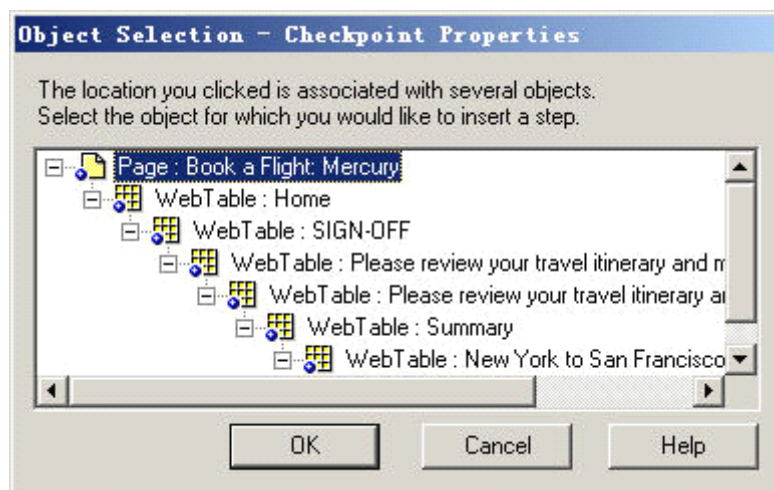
Object Selection - Checkpoint Properties

The location you clicked is associated with several objects. Select the object for which you would like to insert a step.

Page : Book a Flight: Mercury
WebTable : Home
WebTable : SIGN-OFF
WebTable : Please review your travel itinerary and m
WebTable : Please review your travel itinerary ar
WebTable : Summary
WebTable : New York to San Francisco

OK
Cancel
Help